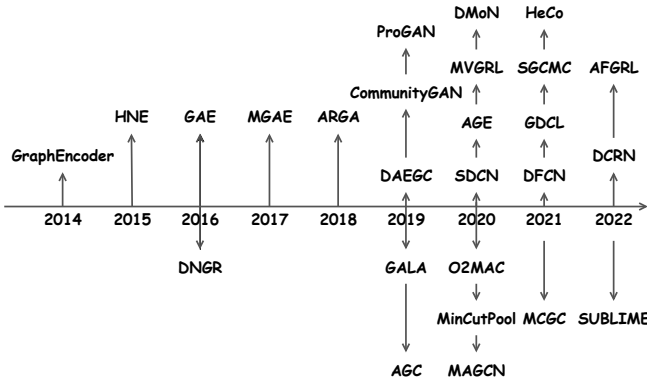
GraphEncoder
HNE
GAE
MGAE
ARGA
ProGAN
CommunityGAN
DAEGC
DMoN
MVGRL
AGE
SDCN
HeCo
SGCMC
GDCL
DFCN
AFGRL
DCRN

2014
2015
2016
2017
2018
2019
2020
2021
2022

DNGR
GALA
AGC
O2MAC
MinCutPool
MAGCN
MCGC
SUBLIME